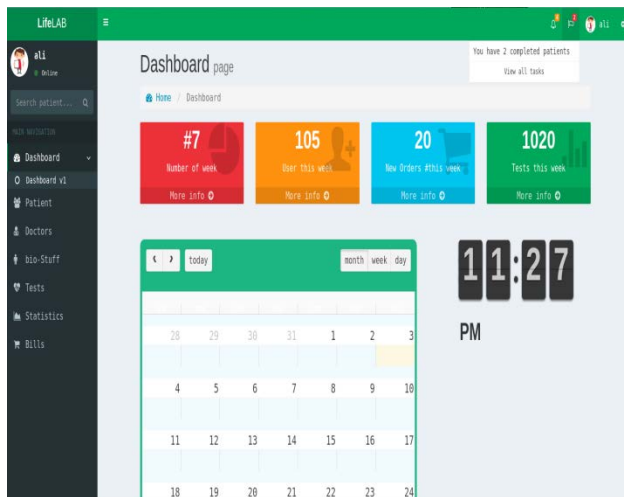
LifeLAB

ali
Online

Search patient...

MAIN NAVIGATION

Dashboard
Dashboard v1
Patient
Doctors
bio-Stuff
Tests
Statistics
Bills

ali

You have 2 completed patients
View all tasks

Dashboard page

Home / Dashboard

#7
Number of week
More info

105
User this week
More info

20
New Orders #this week
More info

1020
Tests this week
More info

today
month week day

| 28 | 29 | 30 | 31 | 1 | 2 | 3 |
|---|---|---|---|---|---|---|
| 4 | 5 | 6 | 7 | 8 | 9 | 10 |
| 11 | 12 | 13 | 14 | 15 | 16 | 17 |
| 18 | 19 | 20 | 21 | 22 | 23 | 24 |

11:27
PM